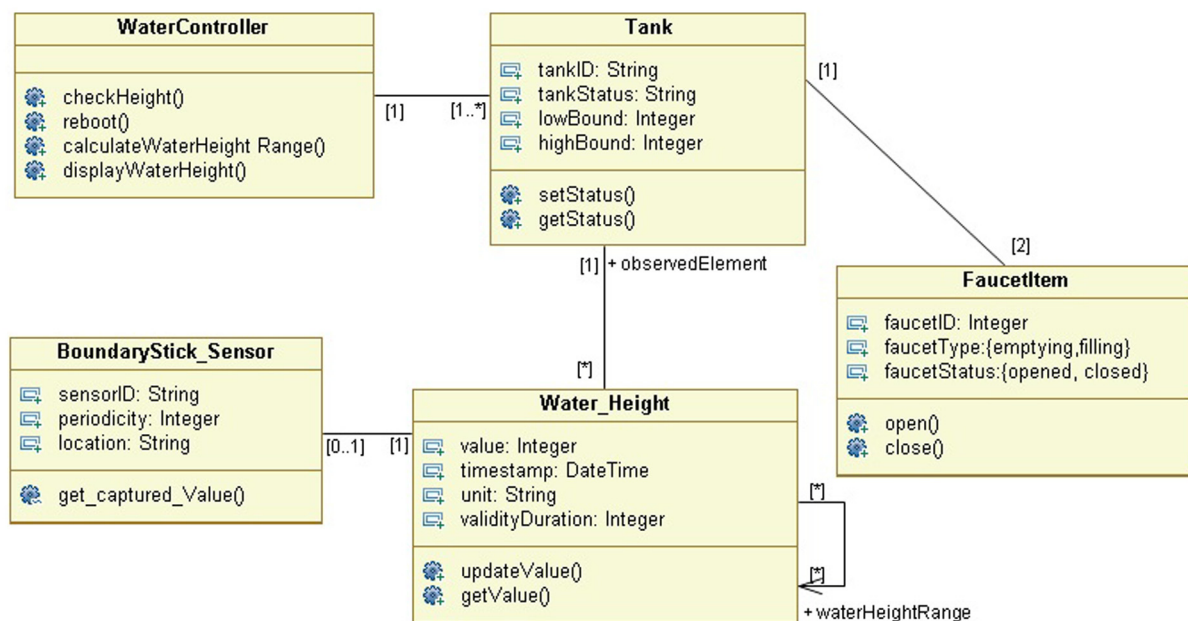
WaterController

checkHeight()
reboot()
calculateWaterHeight Range()
displayWaterHeight()

[1]

[1..*]

Tank

tankID: String
tankStatus: String
lowBound: Integer
highBound: Integer

setStatus()
getStatus()

[1]

[2]

FaucetItem

faucetID: Integer
faucetType:{emptying,filling}
faucetStatus:{opened, closed}

open()
close()

[1] + observedElement

[*]

BoundaryStick_Sensor

sensorID: String
periodicity: Integer
location: String

get_captured_Value()

[0..1]

[1]

Water_Height

value: Integer
timestamp: DateTime
unit: String
validityDuration: Integer

updateValue()
getValue()

[*]

[*]

+ waterHeightRange